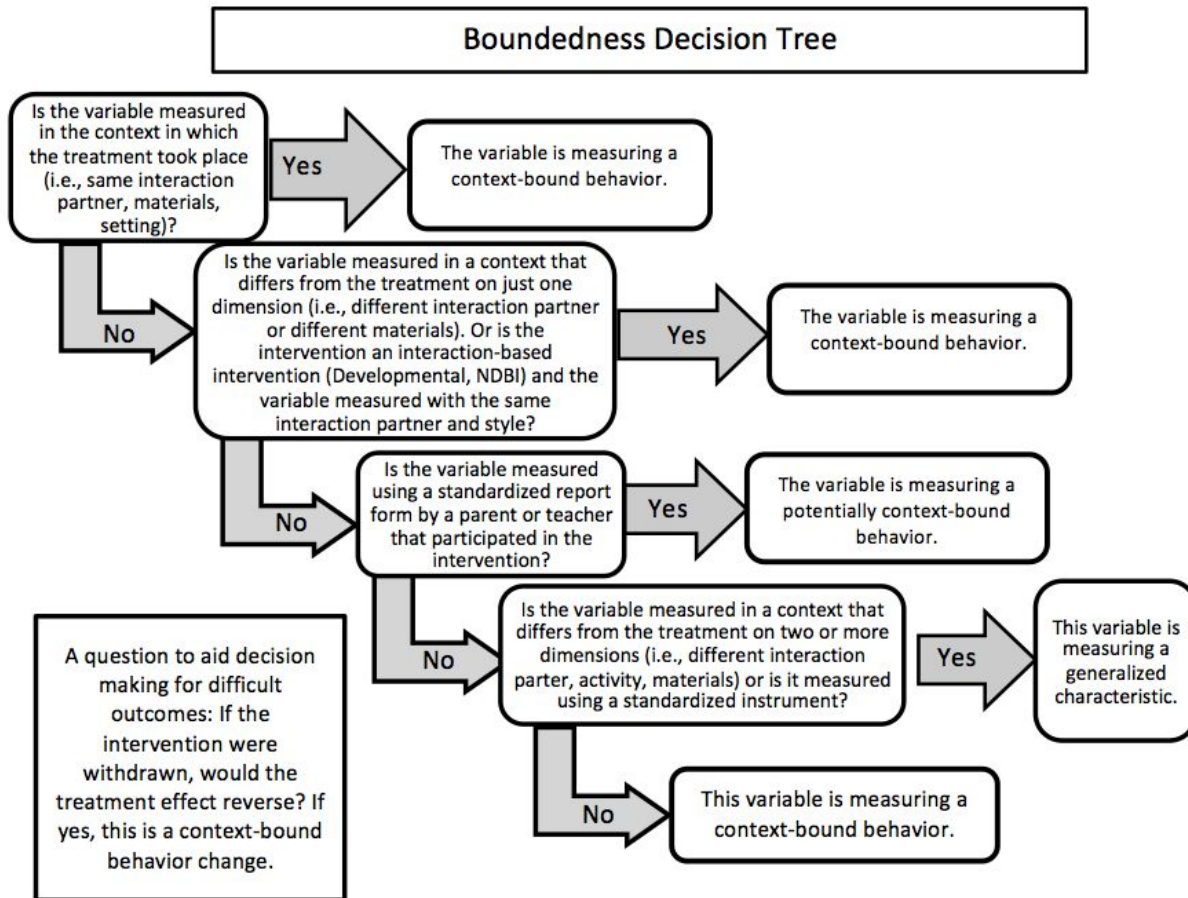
Boundedness Decision Tree

Is the variable measured in the context in which the treatment took place (i.e., same interaction partner, materials, setting)?

Yes

The variable is measuring a context-bound behavior.

No

Is the variable measured in a context that differs from the treatment on just one dimension (i.e., different interaction partner or different materials). Or is the intervention an interaction-based intervention (Developmental, NDBI) and the variable measured with the same interaction partner and style?

Yes

The variable is measuring a context-bound behavior.

No

Is the variable measured using a standardized report form by a parent or teacher that participated in the intervention?

Yes

The variable is measuring a potentially context-bound behavior.

No

Is the variable measured in a context that differs from the treatment on two or more dimensions (i.e., different interaction parter, activity, materials) or is it measured using a standardized instrument?

Yes

This variable is measuring a generalized characteristic.

No

This variable is measuring a context-bound behavior.

A question to aid decision making for difficult outcomes: If the intervention were withdrawn, would the treatment effect reverse? If yes, this is a context-bound behavior change.